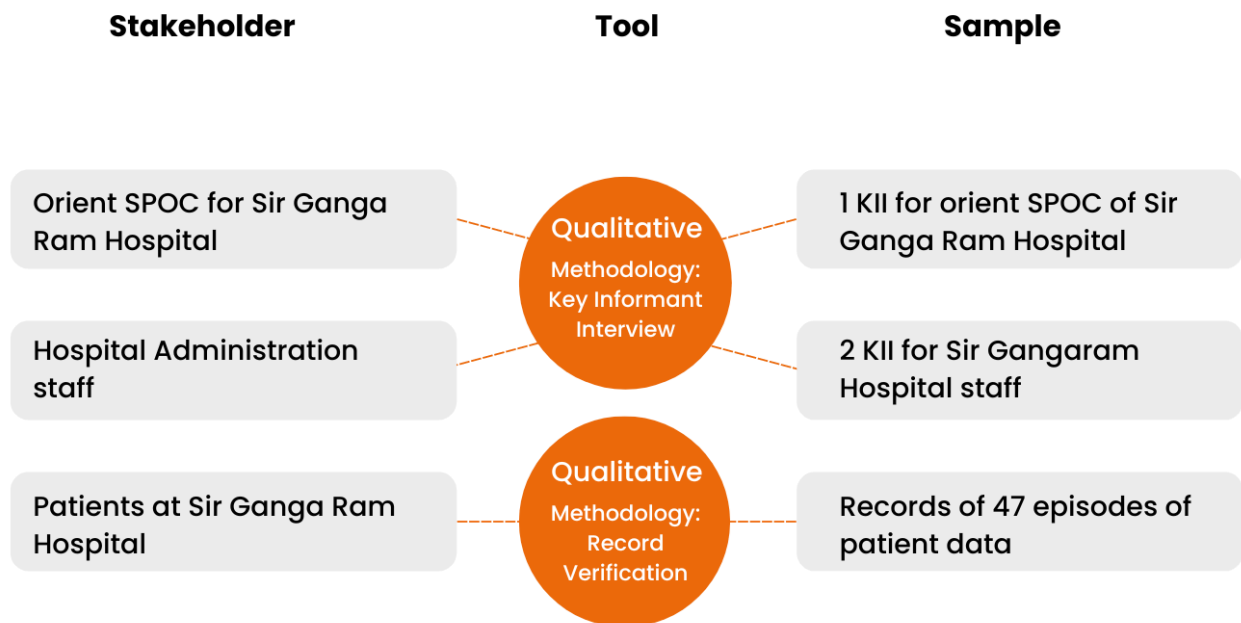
Stakeholder

Tool

Sample

Orient SPOC for Sir Ganga Ram Hospital

Qualitative

Methodology: Key Informant Interview

1 KII for orient SPOC of Sir Ganga Ram Hospital

Hospital Administration staff

2 KII for Sir Gangaram Hospital staff

Patients at Sir Ganga Ram Hospital

Qualitative

Methodology: Record Verification

Records of 47 episodes of patient data